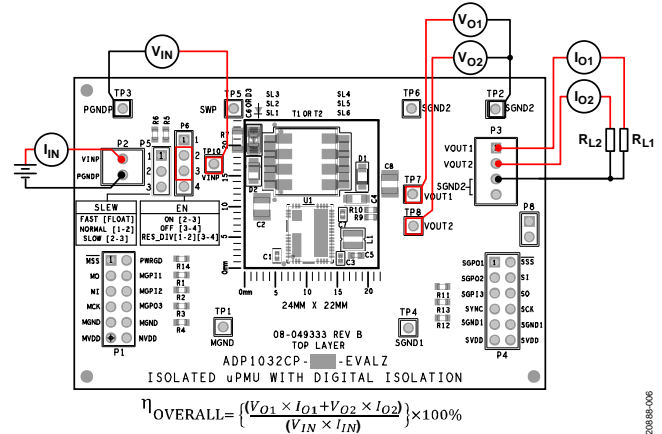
$V_{O1}$
$V_{IN}$
$V_{O2}$
$I_{O1}$
$I_{O2}$
TP3
PGNDP
TP5
SWP
C6 OR D3
SL3 SL2 SL1
T1 OR T2
SL4 SL5 SL6
TP6
SGND2
TP2
SGND2
P3
VOUT1
VOUT2
SGND2
$R_{L2}$
$R_{L1}$
$I_{IN}$
P2
VINP
PGNDP
P5
R6 R5
P6
TP10
VINP
D1
C8
TP7
VOUT1
TP8
VOUT2
D2
U1
C2
R10
R9
C7
L1
C1
C3
C5
C4
P8
SLEW
FAST [FLOAT]
NORMAL [1-2]
SLOW [2-3]
EN
ON [2-3]
OFF [3-4]
RES_DIV[1-2][3-4]
MSS
MO
MI
MCK
MGND
MVDD
P1
PWRGD
MGPI1
MGPI2
MGPO3
MGND
MVDD
R14
R1
R2
R3
R4
TP1
MGND
5 10 15 20
24MM X 22MM
08-049333 REV B
TOP LAYER
TP4
SGND1
R11
R12
R13
SGPO1
SGPO2
SGPI3
SYNC
SGND1
SVDD
SSS
SI
SO
SCK
SGND1
SVDD
P4
ADP1032CP-■-EVALZ
ISOLATED uPMU WITH DIGITAL ISOLATION
$\eta_{OVERALL} = \left\{\frac{(V_{O1} \times I_{O1} + V_{O2} \times I_{O2})}{(V_{IN} \times I_{IN})}\right\} \times 100\%$
20888-006